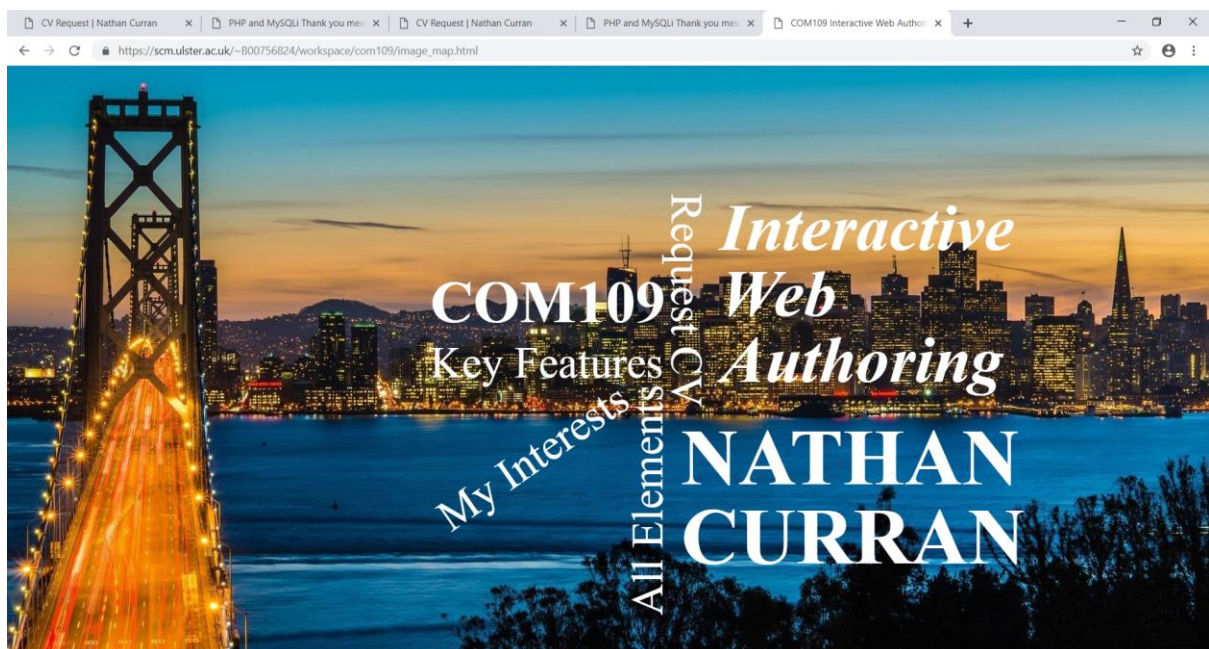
CV Request | Nathan Curran ×
PHP and MySQLi Thank you mes ×
CV Request | Nathan Curran ×
PHP and MySQLi Thank you mes ×
COM109 Interactive Web Author ×
+

https://scm.ulster.ac.uk/~B00756824/workspace/com109/image_map.html

COM109

Key Features

My Interests

All Elements

Request CV

Interactive Web Authoring

NATHAN CURRAN